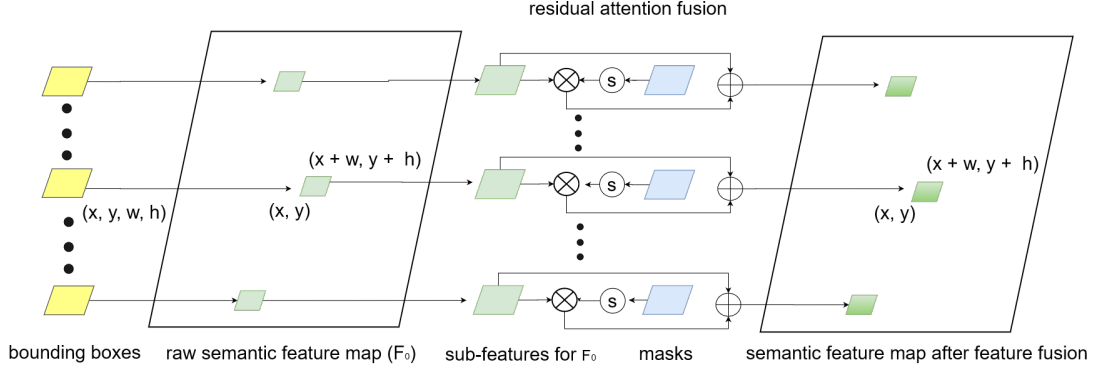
residual attention fusion

(x, y, w, h)

(x + w, y + h)

(x, y)

S

S

S

(x + w, y + h)

(x, y)

bounding boxes

raw semantic feature map ($F_0$)

sub-features for $F_0$

masks

semantic feature map after feature fusion